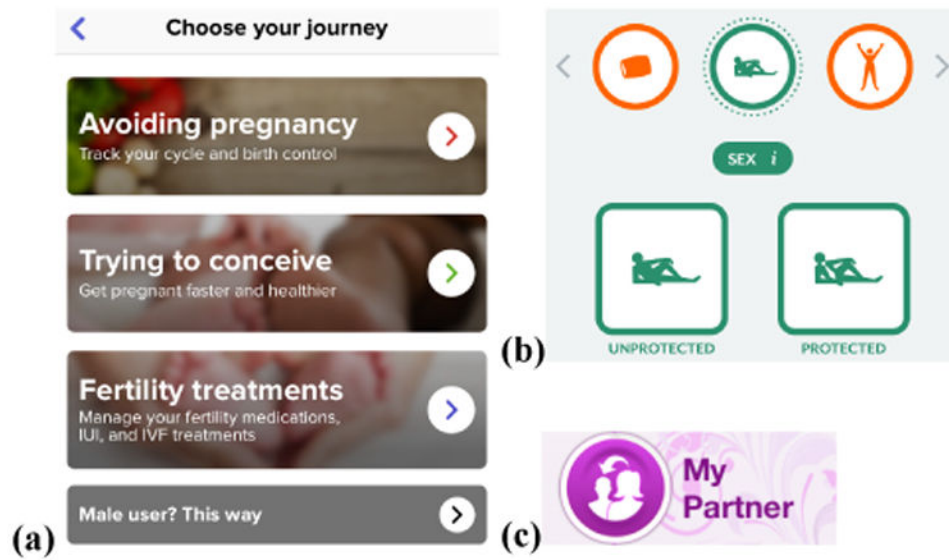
Choose your journey

Avoiding pregnancy
Track your cycle and birth control

Trying to conceive
Get pregnant faster and healthier

Fertility treatments
Manage your fertility medications, IUI, and IVF treatments

Male user? This way

(a)

SEX i

UNPROTECTED

PROTECTED

(b)

My Partner

(c)